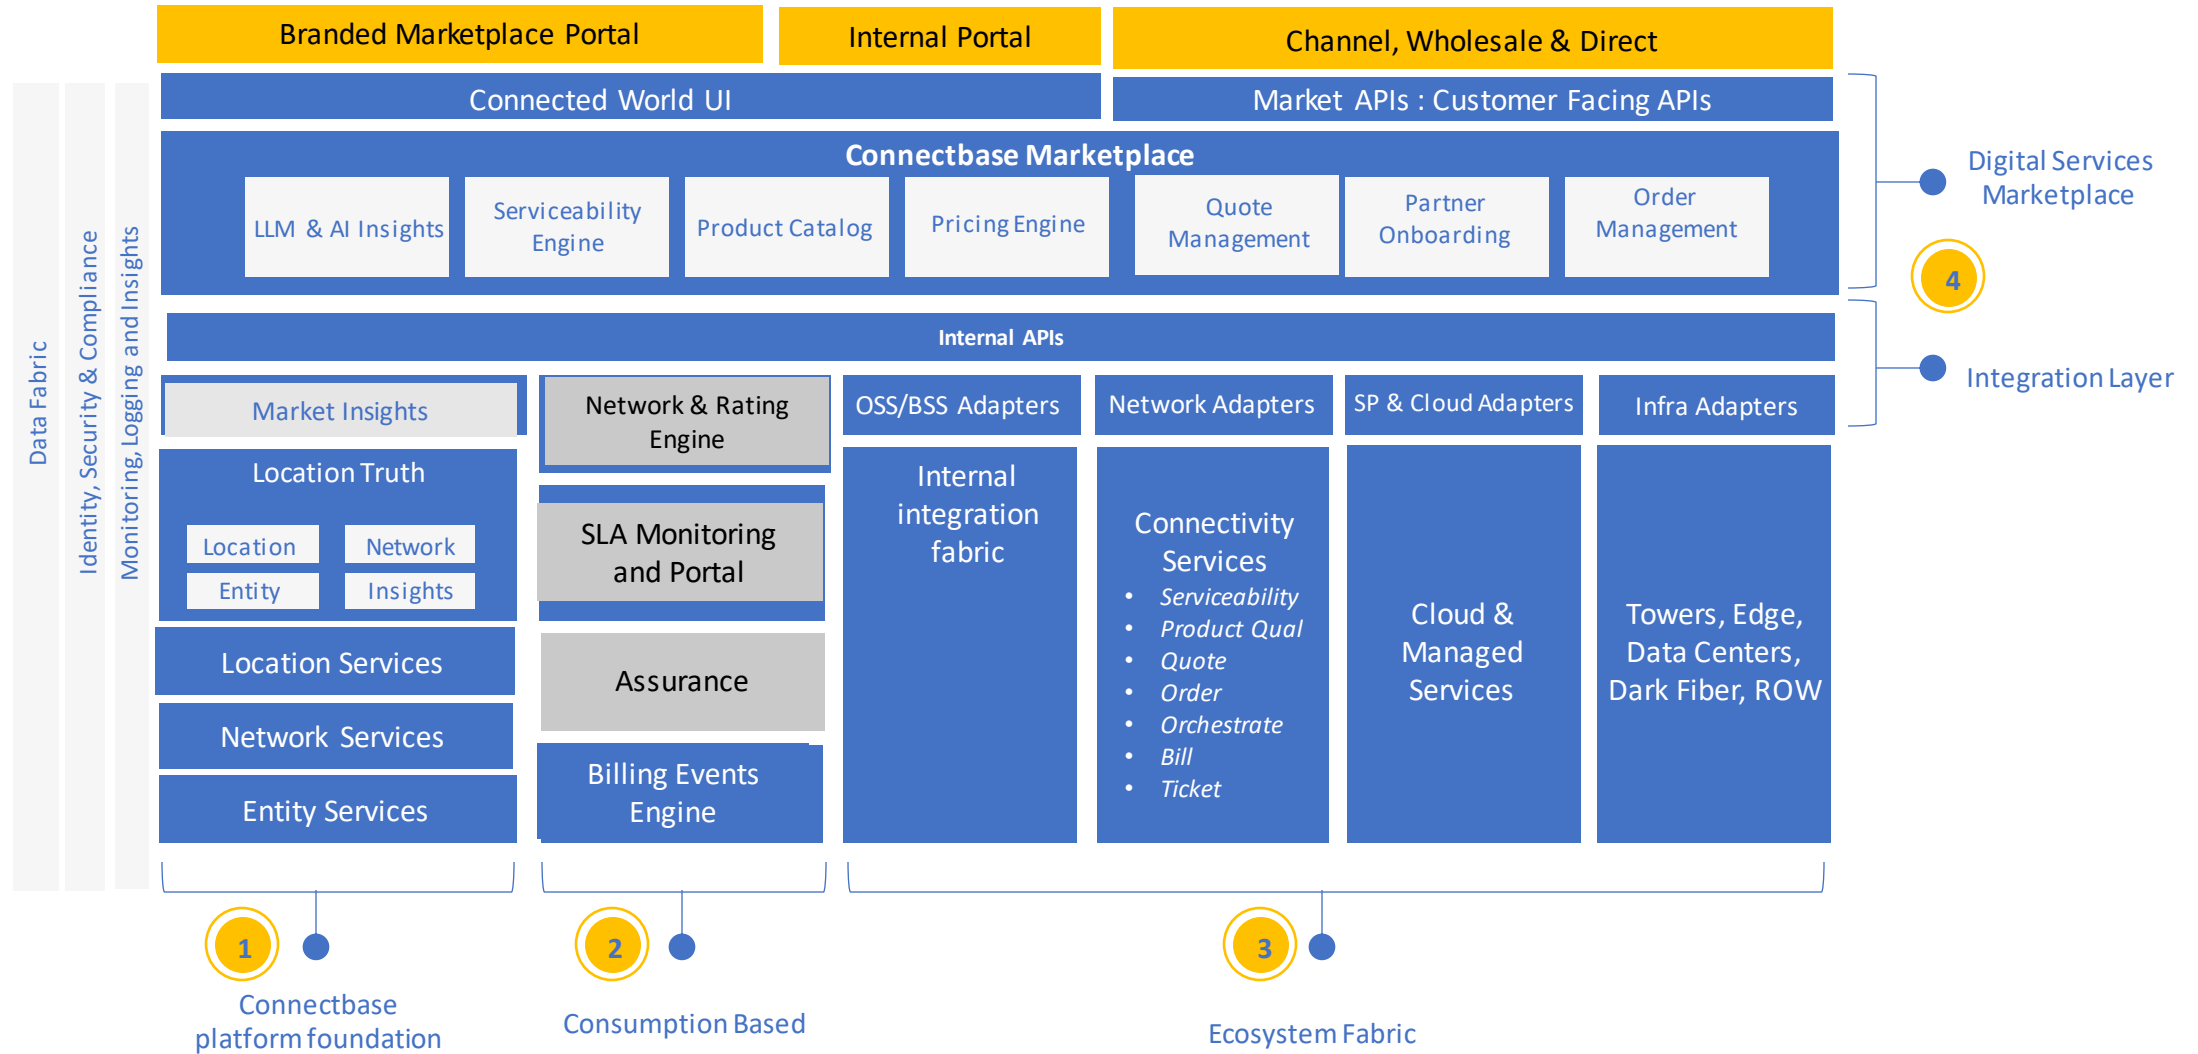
Branded Marketplace Portal

Internal Portal

Channel, Wholesale & Direct

Connected World UI

Market APIs : Customer Facing APIs

Connectbase Marketplace

LLM & AI Insights

Serviceability Engine

Product Catalog

Pricing Engine

Quote Management

Partner Onboarding

Order Management

Digital Services Marketplace

4

Internal APIs

Integration Layer

Data Fabric

Identity, Security & Compliance

Monitoring, Logging and Insights

Market Insights

Location Truth

Location Entity

Network Insights

Location Services

Network Services

Entity Services

Network & Rating Engine

SLA Monitoring and Portal

Assurance

Billing Events Engine

OSS/BSS Adapters

Internal integration fabric

Network Adapters

Connectivity Services
- Serviceability
- Product Qual
- Quote
- Order
- Orchestrate
- Bill
- Ticket

SP & Cloud Adapters

Cloud & Managed Services

Infra Adapters

Towers, Edge, Data Centers, Dark Fiber, ROW

1

Connectbase platform foundation

2

Consumption Based

3

Ecosystem Fabric